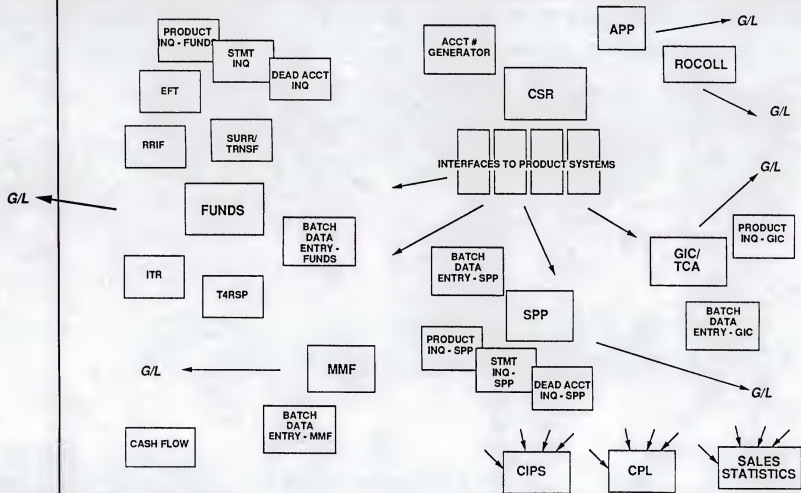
PRODUCT INQ - FUNDS

STMT INQ

DEAD ACCT INQ

EFT

RRIF

SURR/ TRNSF

G/L

FUNDS

BATCH DATA ENTRY - FUNDS

ITR

T4RSP

G/L

MMF

BATCH DATA ENTRY - MMF

CASH FLOW

ACCT # GENERATOR

APP

G/L

ROCOLL

G/L

CSR

INTERFACES TO PRODUCT SYSTEMS

G/L

PRODUCT INQ - GIC

GIC/ TCA

BATCH DATA ENTRY - SPP

SPP

BATCH DATA ENTRY - GIC

PRODUCT INQ - SPP

STMT INQ - SPP

DEAD ACCT INQ - SPP

G/L

CIPS

CPL

SALES STATISTICS